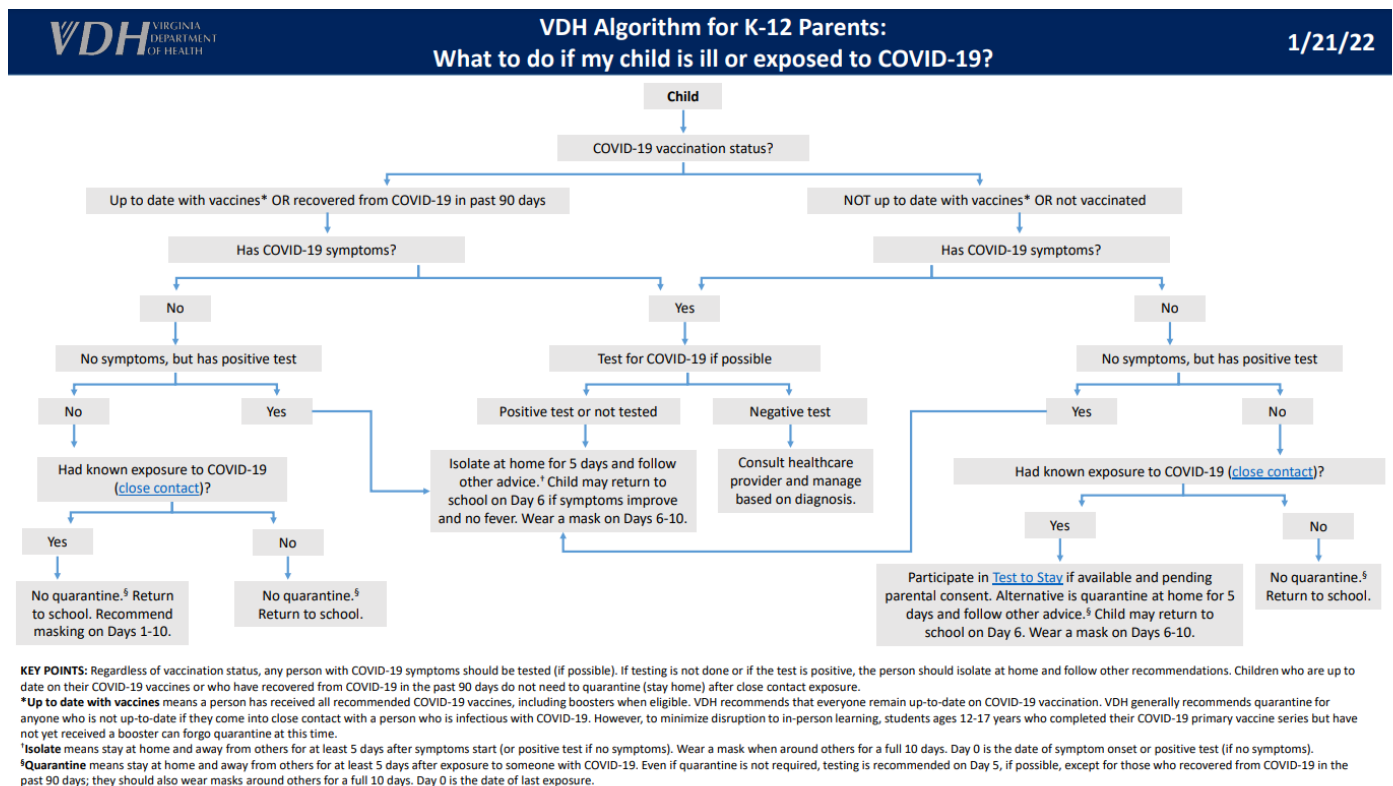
VDH VIRGINIA DEPARTMENT OF HEALTH

VDH Algorithm for K-12 Parents:
What to do if my child is ill or exposed to COVID-19?

1/21/22

Child

COVID-19 vaccination status?

Up to date with vaccines* OR recovered from COVID-19 in past 90 days

Has COVID-19 symptoms?

No

No symptoms, but has positive test

No

Had known exposure to COVID-19 (close contact)?

Yes

No quarantine.§ Return to school. Recommend masking on Days 1-10.

No

No quarantine.§ Return to school.

Yes

Yes

Test for COVID-19 if possible

Positive test or not tested

Isolate at home for 5 days and follow other advice.† Child may return to school on Day 6 if symptoms improve and no fever. Wear a mask on Days 6-10.

Negative test

Consult healthcare provider and manage based on diagnosis.

NOT up to date with vaccines* OR not vaccinated

Has COVID-19 symptoms?

No

No symptoms, but has positive test

Yes

No

Had known exposure to COVID-19 (close contact)?

Yes

Participate in Test to Stay if available and pending parental consent. Alternative is quarantine at home for 5 days and follow other advice.§ Child may return to school on Day 6. Wear a mask on Days 6-10.

No

No quarantine.§ Return to school.

KEY POINTS: Regardless of vaccination status, any person with COVID-19 symptoms should be tested (if possible). If testing is not done or if the test is positive, the person should isolate at home and follow other recommendations. Children who are up to date on their COVID-19 vaccines or who have recovered from COVID-19 in the past 90 days do not need to quarantine (stay home) after close contact exposure.
*Up to date with vaccines means a person has received all recommended COVID-19 vaccines, including boosters when eligible. VDH recommends that everyone remain up-to-date on COVID-19 vaccination. VDH generally recommends quarantine for anyone who is not up-to-date if they come into close contact with a person who is infectious with COVID-19. However, to minimize disruption to in-person learning, students ages 12-17 years who completed their COVID-19 primary vaccine series but have not yet received a booster can forgo quarantine at this time.
†Isolate means stay at home and away from others for at least 5 days after symptoms start (or positive test if no symptoms). Wear a mask when around others for a full 10 days. Day 0 is the date of symptom onset or positive test (if no symptoms).
§Quarantine means stay at home and away from others for at least 5 days after exposure to someone with COVID-19. Even if quarantine is not required, testing is recommended on Day 5, if possible, except for those who recovered from COVID-19 in the past 90 days; they should also wear masks around others for a full 10 days. Day 0 is the date of last exposure.